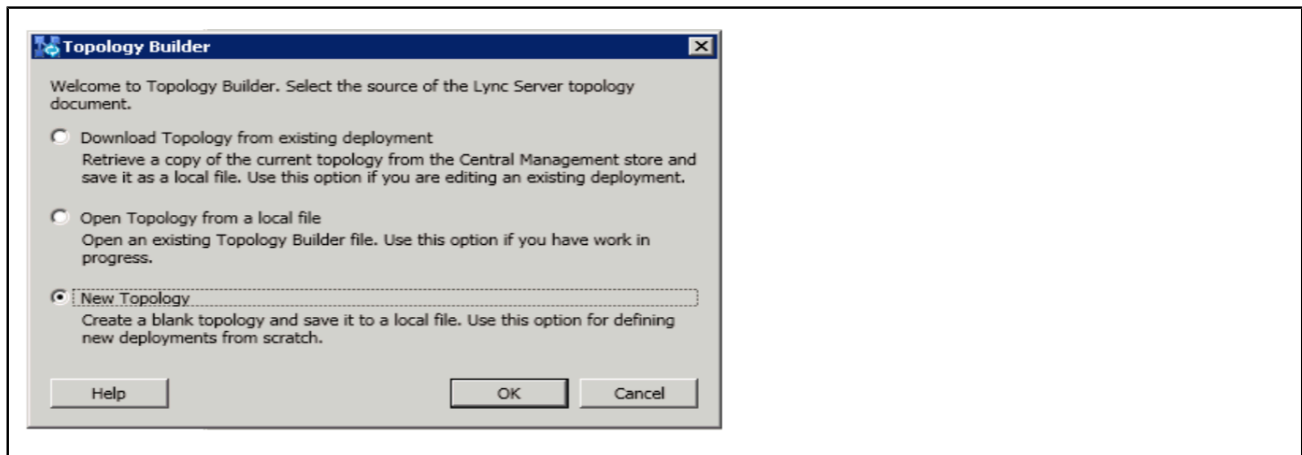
Topology Builder

Welcome to Topology Builder. Select the source of the Lync Server topology document.

Download Topology from existing deployment
Retrieve a copy of the current topology from the Central Management store and save it as a local file. Use this option if you are editing an existing deployment.

Open Topology from a local file
Open an existing Topology Builder file. Use this option if you have work in progress.

New Topology
Create a blank topology and save it to a local file. Use this option for defining new deployments from scratch.

Help

OK

Cancel